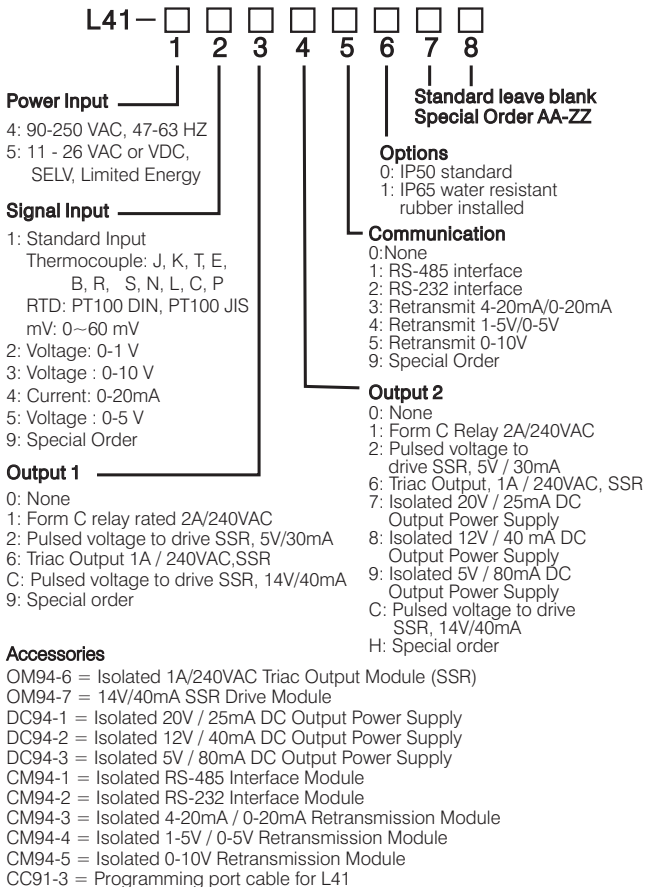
L41 — □ □ □ □ □ □ □ □
1 2 3 4 5 6 7 8

Standard leave blank
Special Order AA-ZZ

Power Input

4: 90-250 VAC, 47-63 HZ
5: 11 - 26 VAC or VDC, SELV, Limited Energy

Options
0: IP50 standard
1: IP65 water resistant rubber installed

Signal Input

1: Standard Input
Thermocouple: J, K, T, E, B, R, S, N, L, C, P
RTD: PT100 DIN, PT100 JIS
mV: 0~60 mV
2: Voltage: 0-1 V
3: Voltage : 0-10 V
4: Current: 0-20mA
5: Voltage : 0-5 V
9: Special Order

Communication
0:None
1: RS-485 interface
2: RS-232 interface
3: Retransmit 4-20mA/0-20mA
4: Retransmit 1-5V/0-5V
5: Retransmit 0-10V
9: Special Order

Output 2
0: None
1: Form C Relay 2A/240VAC
2: Pulsed voltage to drive SSR, 5V / 30mA
6: Triac Output, 1A / 240VAC, SSR
7: Isolated 20V / 25mA DC Output Power Supply
8: Isolated 12V / 40 mA DC Output Power Supply
9: Isolated 5V / 80mA DC Output Power Supply
C: Pulsed voltage to drive SSR, 14V/40mA
H: Special order

Output 1

0: None
1: Form C relay rated 2A/240VAC
2: Pulsed voltage to drive SSR, 5V/30mA
6: Triac Output 1A / 240VAC,SSR
C: Pulsed voltage to drive SSR, 14V/40mA
9: Special order

Accessories
OM94-6 = Isolated 1A/240VAC Triac Output Module (SSR)
OM94-7 = 14V/40mA SSR Drive Module
DC94-1 = Isolated 20V / 25mA DC Output Power Supply
DC94-2 = Isolated 12V / 40mA DC Output Power Supply
DC94-3 = Isolated 5V / 80mA DC Output Power Supply
CM94-1 = Isolated RS-485 Interface Module
CM94-2 = Isolated RS-232 Interface Module
CM94-3 = Isolated 4-20mA / 0-20mA Retransmission Module
CM94-4 = Isolated 1-5V / 0-5V Retransmission Module
CM94-5 = Isolated 0-10V Retransmission Module
CC91-3 = Programming port cable for L41